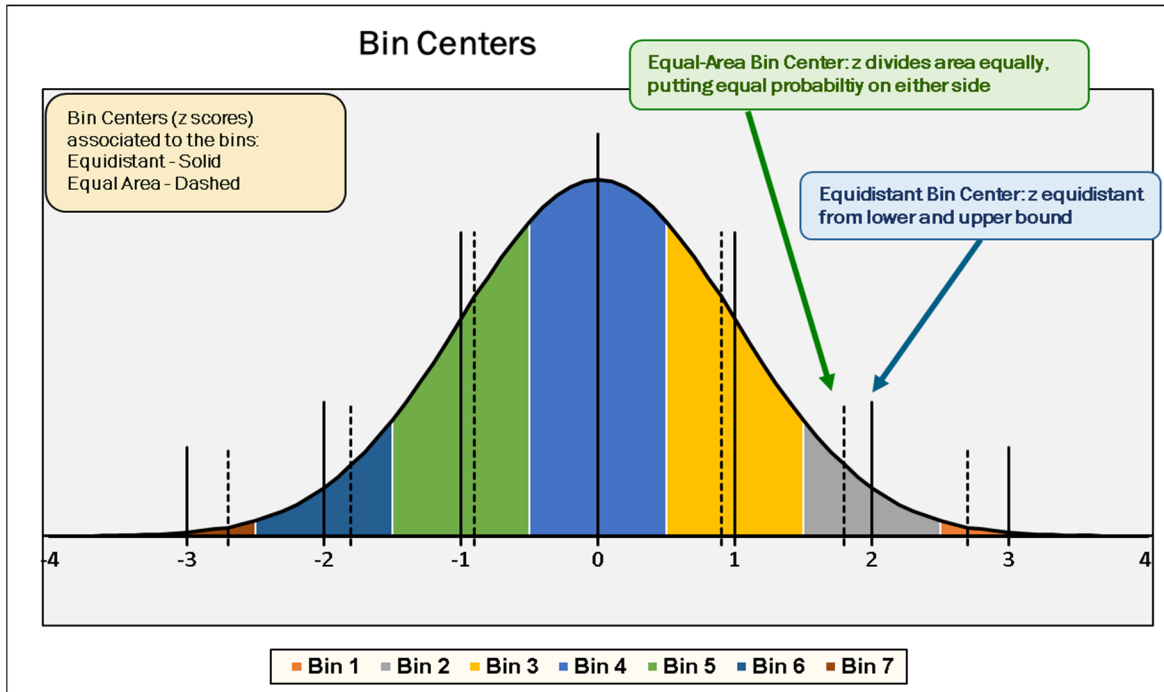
Bin Centers

Bin Centers (z scores) associated to the bins:
Equidistant - Solid
Equal Area - Dashed

Equal-Area Bin Center: z divides area equally, putting equal probabiltiy on either side

Equidistant Bin Center: z equidistant from lower and upper bound

-4 -3 -2 -1 0 1 2 3 4

Bin 1 Bin 2 Bin 3 Bin 4 Bin 5 Bin 6 Bin 7